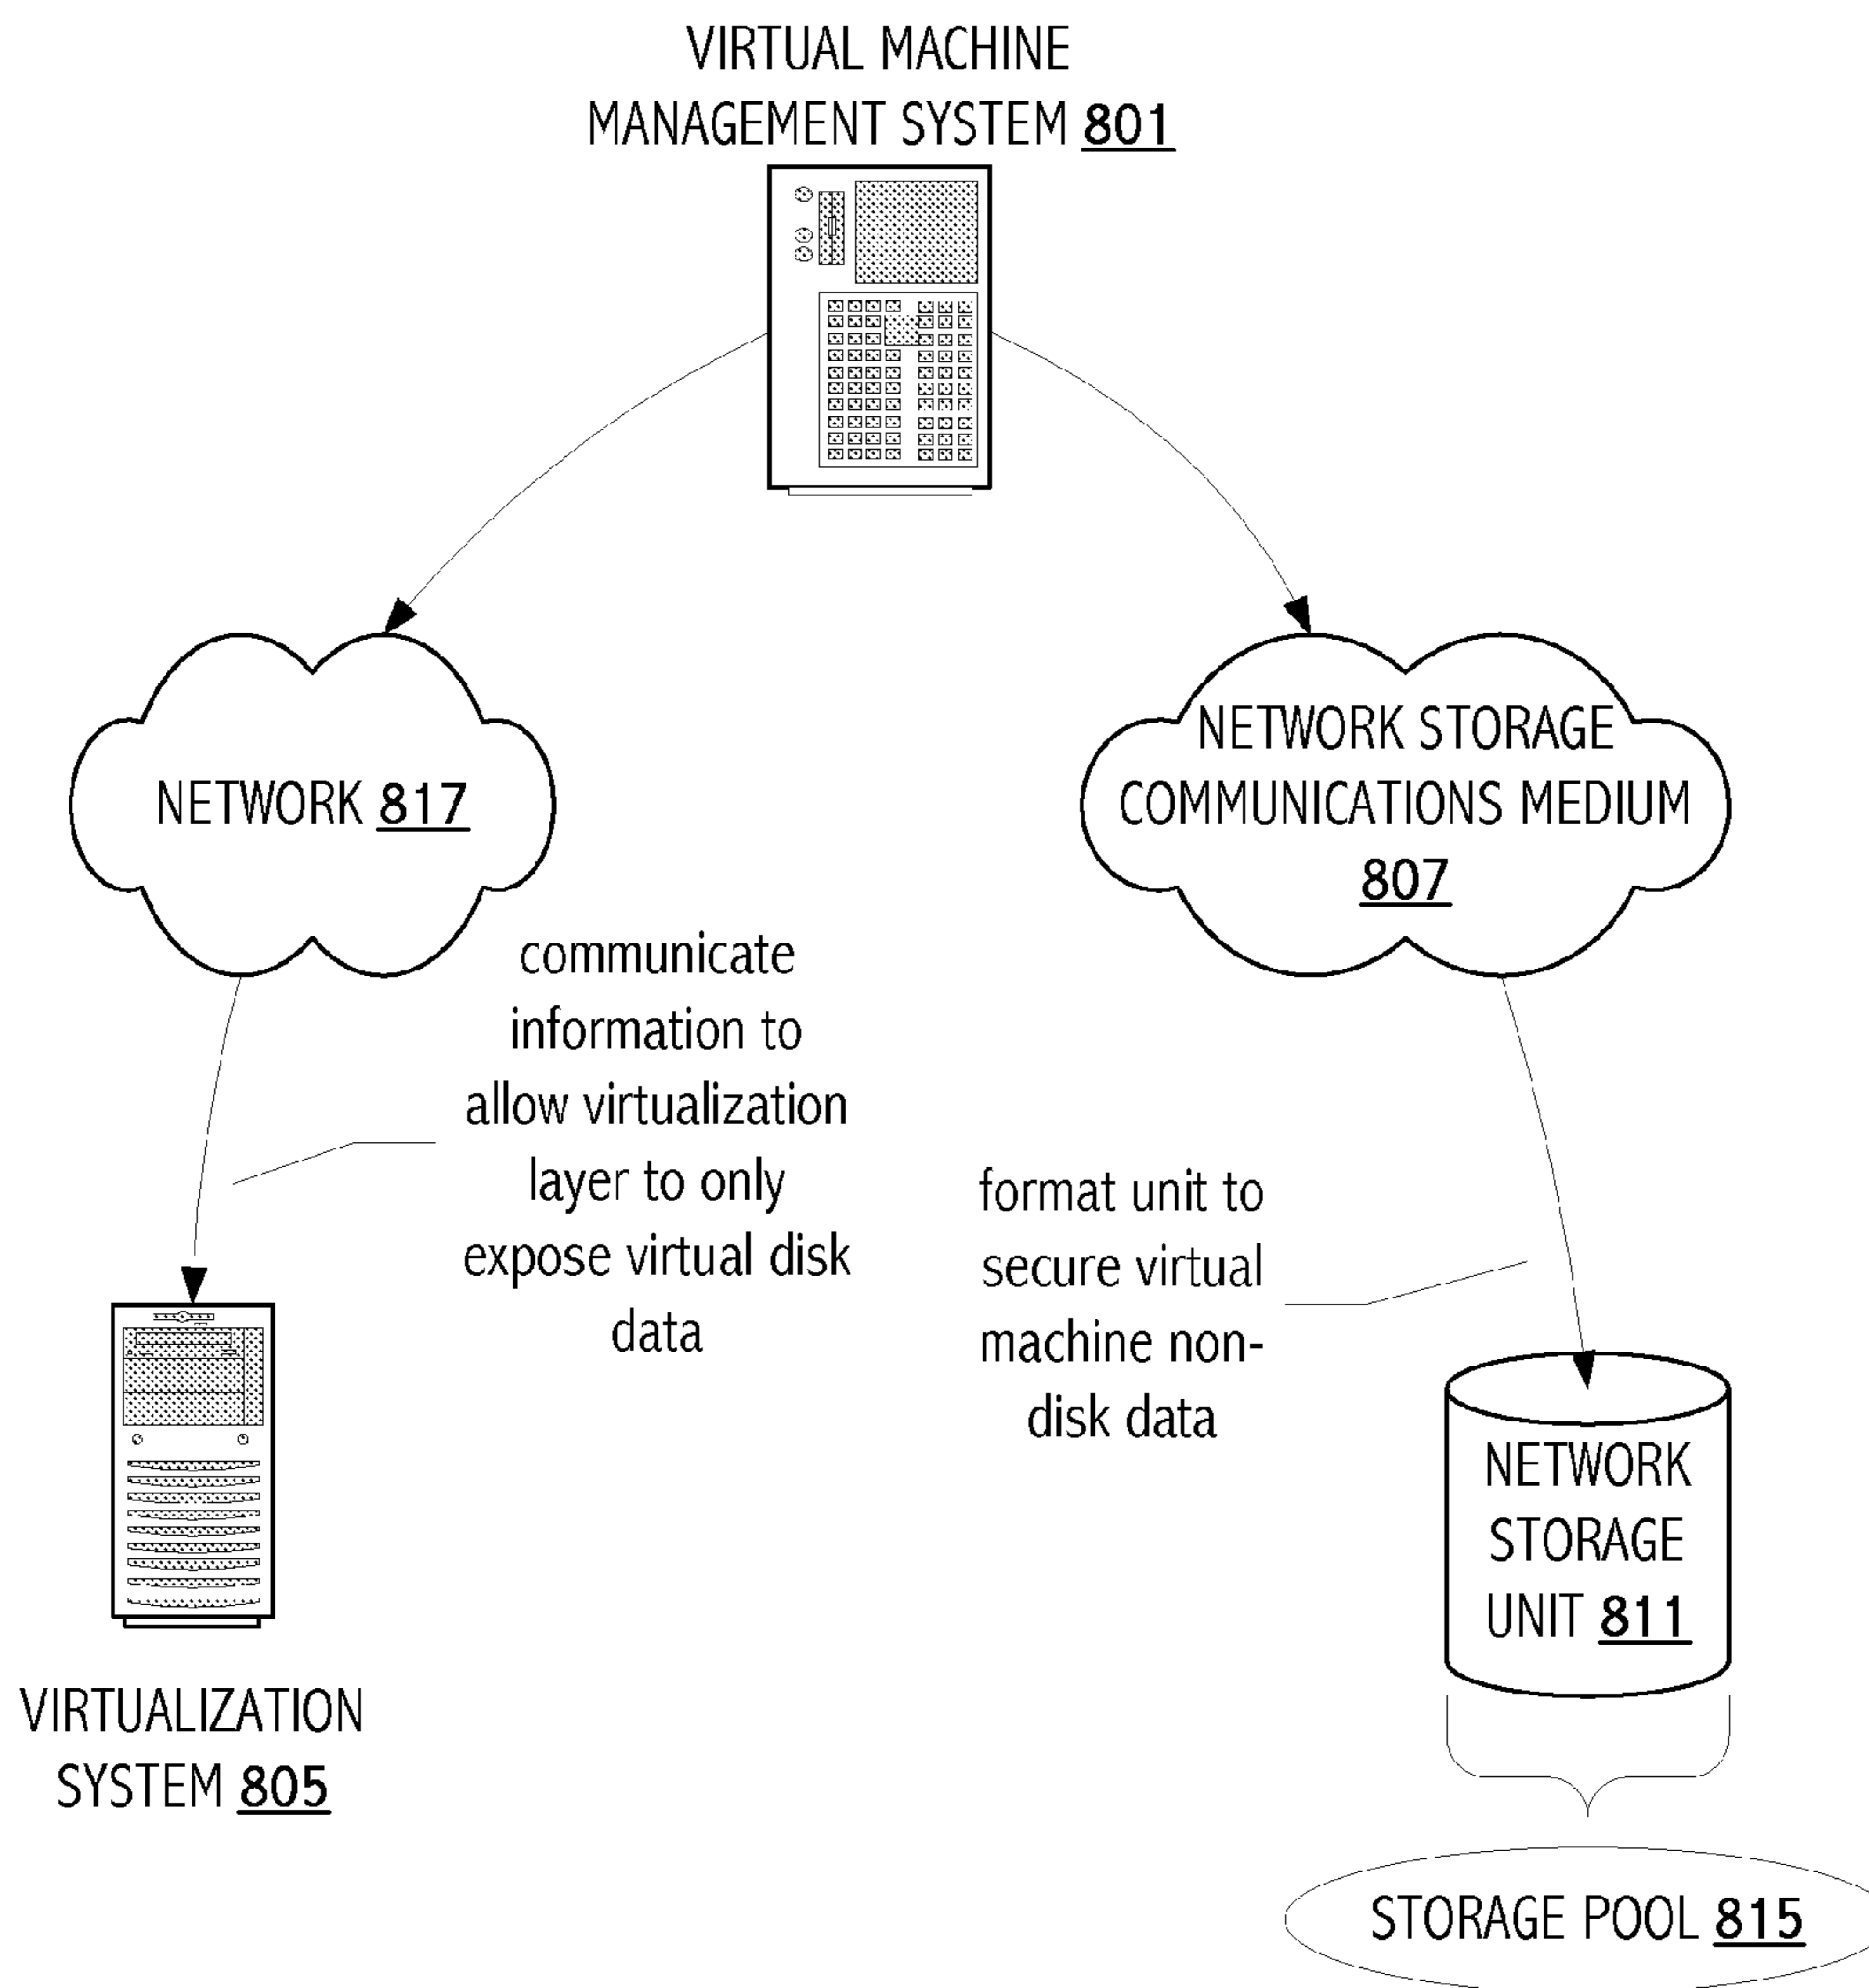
VIRTUAL MACHINE MANAGEMENT SYSTEM 801

NETWORK 817

NETWORK STORAGE COMMUNICATIONS MEDIUM 807

communicate information to allow virtualization layer to only expose virtual disk data

format unit to secure virtual machine non-disk data

VIRTUALIZATION SYSTEM 805

NETWORK STORAGE UNIT 811

STORAGE POOL 815